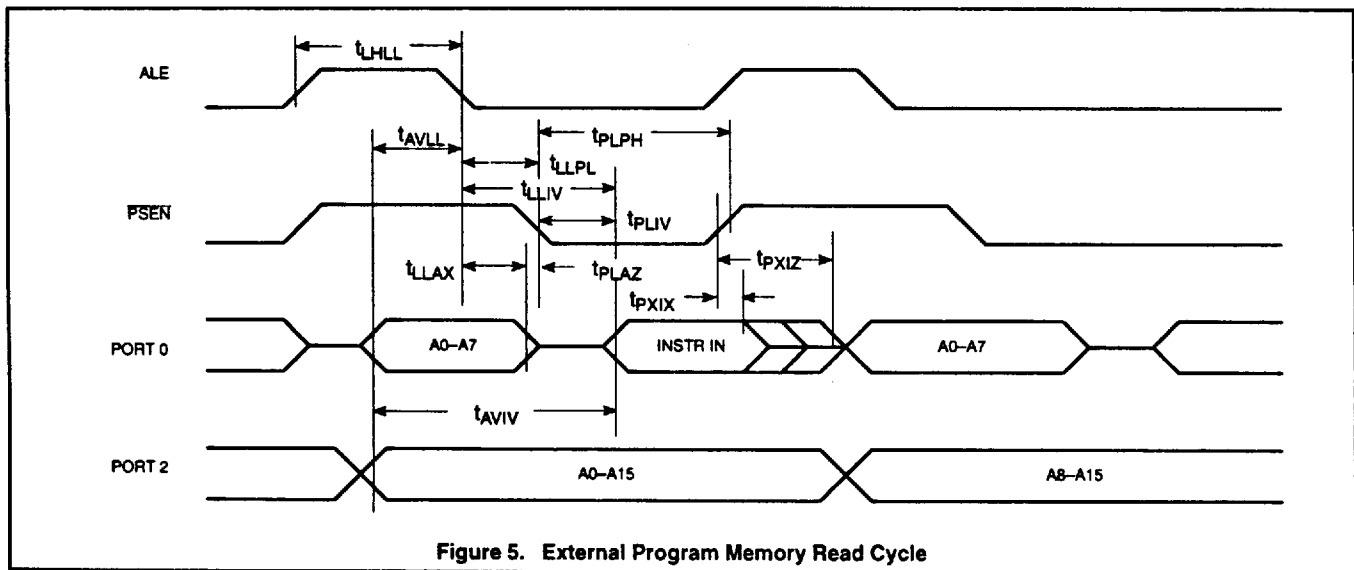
$t_{LHLL}$

ALE

$t_{AVLL}$

$t_{PLPH}$

$t_{LLPL}$

$t_{LLIV}$

$\overline{PSEN}$

$t_{PLIV}$

$t_{LLAX}$

$t_{PLAZ}$

$t_{PXIZ}$

$t_{PXIX}$

PORT 0

A0–A7

INSTR IN

A0–A7

$t_{AVIV}$

PORT 2

A0–A15

A8–A15

Figure 5. External Program Memory Read Cycle